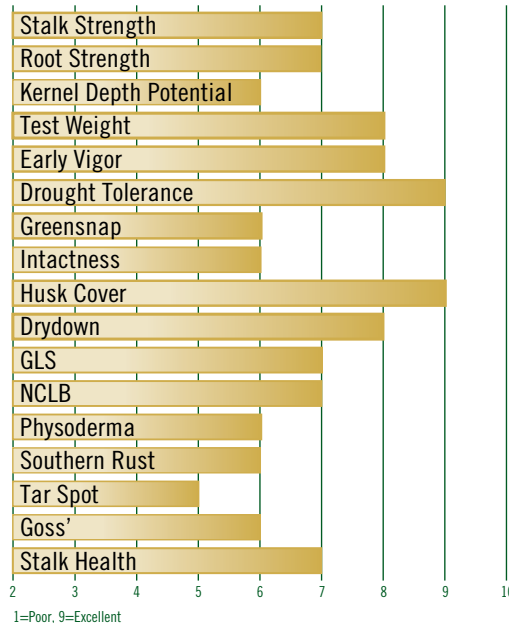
Stalk Strength
Root Strength
Kernel Depth Potential
Test Weight
Early Vigor
Drought Tolerance
Greensnap
Intactness
Husk Cover
Drydown
GLS
NCLB
Physoderma
Southern Rust
Tar Spot
Goss'
Stalk Health

2 3 4 5 6 7 8 9 10

1=Poor, 9=Excellent